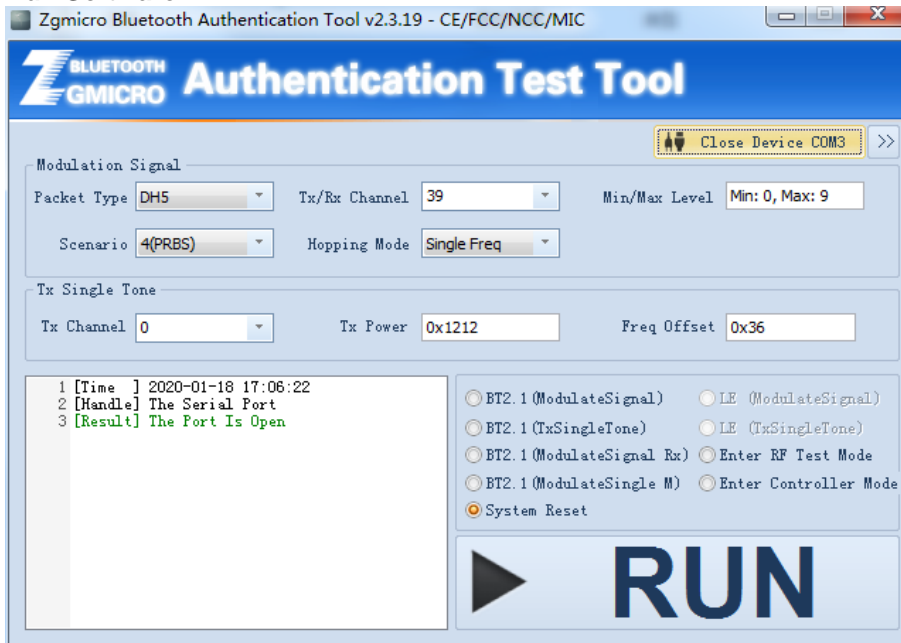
Zgmicro Bluetooth Authentication Tool v2.3.19 - CE/FCC/NCC/MIC

BLUETOOTH
ZGMICRO Authentication Test Tool

Close Device COM3 >>

Modulation Signal

Packet Type DH5
Tx/Rx Channel 39
Min/Max Level Min: 0, Max: 9

Scenario 4(PRBS)
Hopping Mode Single Freq

Tx Single Tone

Tx Channel 0
Tx Power 0x1212
Freq Offset 0x36

1 [Time ] 2020-01-18 17:06:22
2 [Handle] The Serial Port
3 [Result] The Port Is Open

BT2.1 (ModulateSignal)
LE (ModulateSignal)
BT2.1 (TxSingleTone)
LE (TxSingleTone)
BT2.1 (ModulateSignal Rx)
Enter RF Test Mode
BT2.1 (ModulateSingle M)
Enter Controller Mode
System Reset

RUN